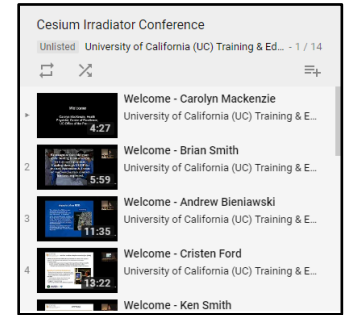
Cesium Irradiator Conference

Unlisted University of California (UC) Training & Ed... - 1 / 14

4:27 Welcome - Carolyn Mackenzie
University of California (UC) Training & E...

2 5:59 Welcome - Brian Smith
University of California (UC) Training & E...

3 11:35 Welcome - Andrew Bieniawski
University of California (UC) Training & E...

4 13:22 Welcome - Cristen Ford
University of California (UC) Training & E...

Welcome - Ken Smith